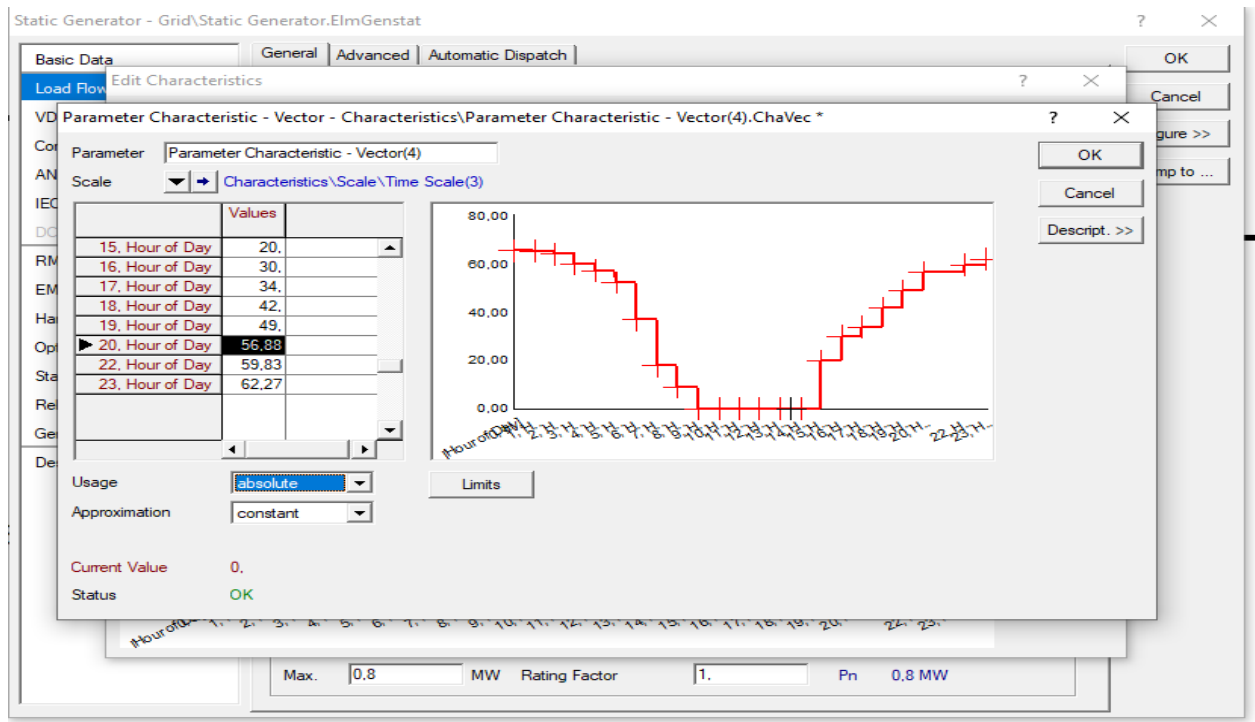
Static Generator - Grid\Static Generator.ElmGenstat ? ×

Basic Data
Load Flow
VD
Co
AN
IEC
DC
RM
EM
Ha
Opt
Sta
Rel
Ger
Des

General | Advanced | Automatic Dispatch

OK
Cancel
gure >>
mp to ...

Edit Characteristics ? ×

Parameter Characteristic - Vector - Characteristics\Parameter Characteristic - Vector(4).ChaVec * ? ×

Parameter Parameter Characteristic - Vector(4)
Scale Characteristics\Scale\Time Scale(3)

| | Values |
|---|---|
| 15, Hour of Day | 20, |
| 16, Hour of Day | 30, |
| 17, Hour of Day | 34, |
| 18, Hour of Day | 42, |
| 19, Hour of Day | 49, |
| 20, Hour of Day | 56,88 |
| 22, Hour of Day | 59,83 |
| 23, Hour of Day | 62,27 |

80,00
60,00
40,00
20,00
0,00
[Hour of Day] 1,H 2,H 3,H 4,H 5,H 6,H 7,H 8,H 9,H 10,H 11,H 12,H 13,H 14,H 15,H 16,H 17,H 18,H 19,H 20,H 22,H 23,H...

OK
Cancel
Descript. >>

Usage absolute
Approximation constant
Limits

Current Value 0,
Status OK

[Hour of D 1, 2, 3, 4, 5, 6, 7, 8, 9, 10, 11, 12, 13, 14, 15, 16, 17, 18, 19, 20, 22, 23,

Max. 0,8 MW Rating Factor 1. Pn 0,8 MW